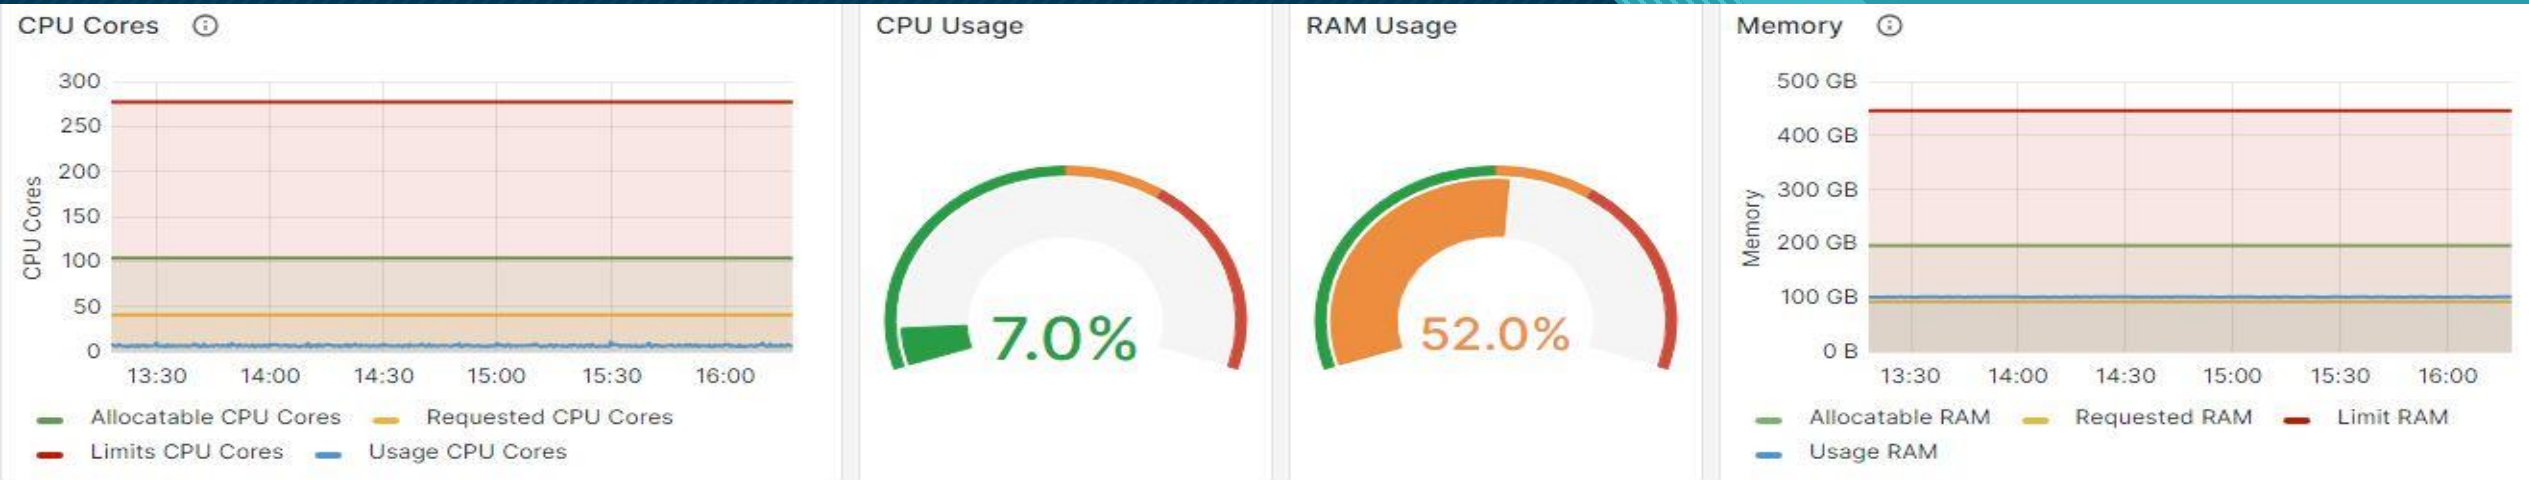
CPU Cores ⓘ

300
250
200
150
100
50
0

CPU Cores

13:30 14:00 14:30 15:00 15:30 16:00

Allocatable CPU Cores Requested CPU Cores
Limits CPU Cores Usage CPU Cores

CPU Usage

7.0%

RAM Usage

52.0%

Memory ⓘ

500 GB
400 GB
300 GB
200 GB
100 GB
0 B

Memory

13:30 14:00 14:30 15:00 15:30 16:00

Allocatable RAM Requested RAM Limit RAM
Usage RAM